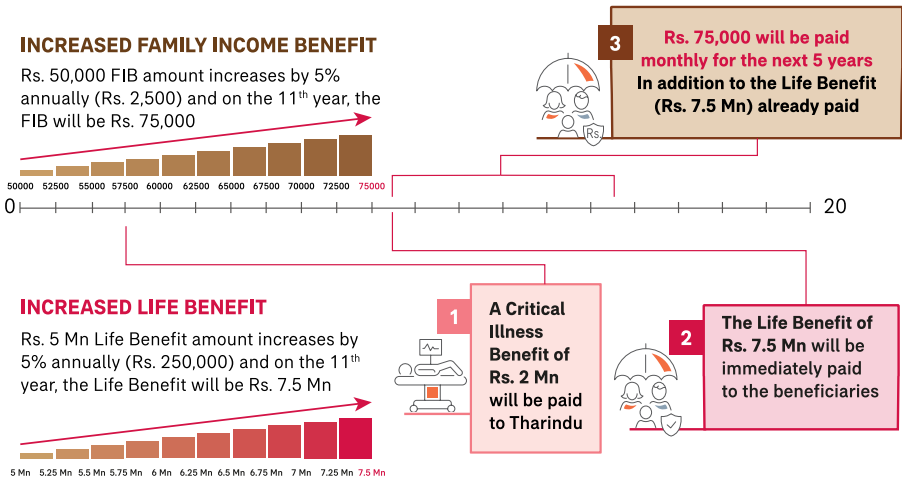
INCREASED FAMILY INCOME BENEFIT

Rs. 50,000 FIB amount increases by 5% annually (Rs. 2,500) and on the 11$^{th}$ year, the FIB will be Rs. 75,000

50000 52500 55000 57500 60000 62500 65000 67500 70000 72500 75000

3 Rs. 75,000 will be paid monthly for the next 5 years In addition to the Life Benefit (Rs. 7.5 Mn) already paid

Rs.

0

20

INCREASED LIFE BENEFIT

Rs. 5 Mn Life Benefit amount increases by 5% annually (Rs. 250,000) and on the 11$^{th}$ year, the Life Benefit will be Rs. 7.5 Mn

5 Mn 5.25 Mn 5.5 Mn 5.75 Mn 6 Mn 6.25 Mn 6.5 Mn 6.75 Mn 7 Mn 7.25 Mn 7.5 Mn

1 A Critical Illness Benefit of Rs. 2 Mn will be paid to Tharindu

2 The Life Benefit of Rs. 7.5 Mn will be immediately paid to the beneficiaries